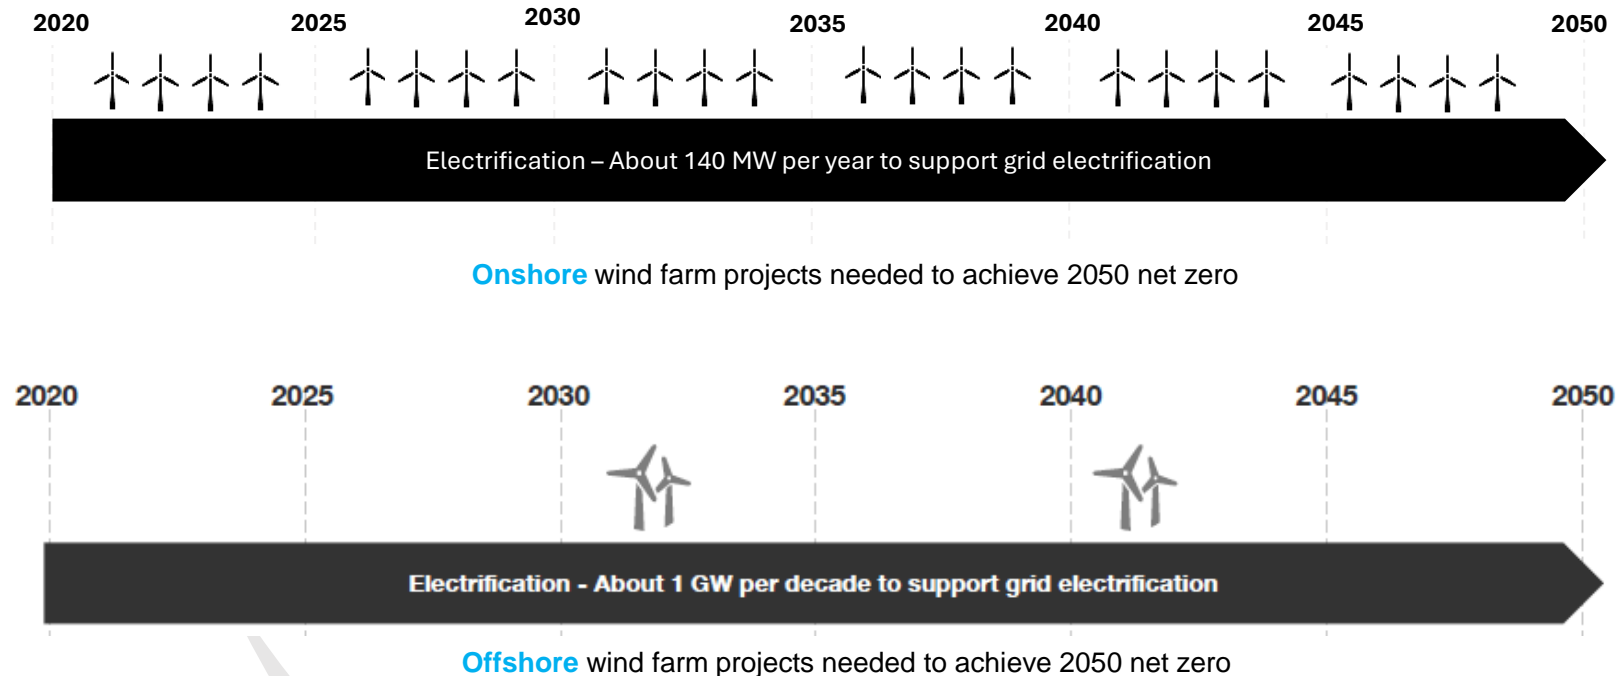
2020 2025 2030 2035 2040 2045 2050

Electrification – About 140 MW per year to support grid electrification

Onshore wind farm projects needed to achieve 2050 net zero

2020 2025 2030 2035 2040 2045 2050

Electrification - About 1 GW per decade to support grid electrification

Offshore wind farm projects needed to achieve 2050 net zero